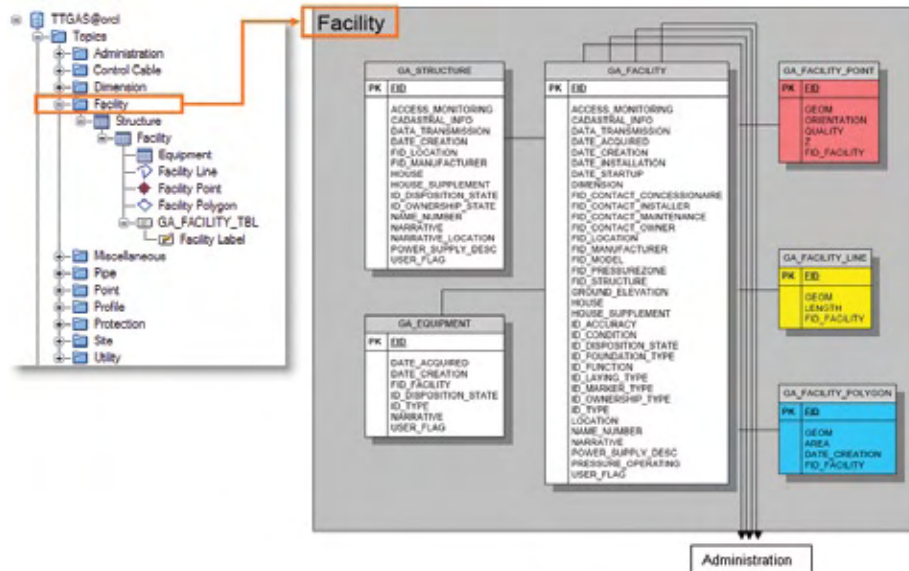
TTGAS@orcl
Topics
Administration
Control Cable
Dimension
Facility
Structure
Facility
Equipment
Facility Line
Facility Point
Facility Polygon
GA_FACILITY_TBL
Facility Label
Miscellaneous
Pipe
Point
Profile
Protection
Site
Utility

Facility

GA_STRUCTURE

| PK | FID |
|---|---|
| | ACCESS_MONITORING CADASTRAL_INFO DATA_TRANSMISSION DATE_CREATION FID_LOCATION FID_MANUFACTURER HOUSE HOUSE_SUPPLEMENT ID_DISPOSITION_STATE ID_OWNERSHIP_STATE NAME_NUMBER NARRATIVE NARRATIVE_LOCATION POWER_SUPPLY_DESC USER_FLAG |

GA_FACILITY

| PK | FID |
|---|---|
| | ACCESS_MONITORING CADASTRAL_INFO DATA_TRANSMISSION DATE_ACQUIRED DATE_CREATION DATE_INSTALLATION DATE_STARTUP DIMENSION FID_CONTACT_CONCESSIONAIRE FID_CONTACT_INSTALLER FID_CONTACT_MAINTENANCE FID_CONTACT_OWNER FID_LOCATION FID_MANUFACTURER FID_MODEL FID_PRESSUREZONE FID_STRUCTURE GROUND_ELEVATION HOUSE HOUSE_SUPPLEMENT ID_ACCURACY ID_CONDITION ID_DISPOSITION_STATE ID_FOUNDATION_TYPE ID_FUNCTION ID_LAYING_TYPE ID_MARKER_TYPE ID_OWNERSHIP_TYPE ID_TYPE LOCATION NAME_NUMBER NARRATIVE POWER_SUPPLY_DESC PRESSURE_OPERATING USER_FLAG |

GA_EQUIPMENT

| PK | FID |
|---|---|
| | DATE_ACQUIRED DATE_CREATION FID_FACILITY ID_DISPOSITION_STATE ID_TYPE NARRATIVE USER_FLAG |

GA_FACILITY_POINT

| PK | FID |
|---|---|
| | GEOM ORIENTATION QUALITY Z FID_FACILITY |

GA_FACILITY_LINE

| PK | FID |
|---|---|
| | GEOM LENGTH FID_FACILITY |

GA_FACILITY_POLYGON

| PK | FID |
|---|---|
| | GEOM AREA DATE_CREATION FID_FACILITY |

Administration